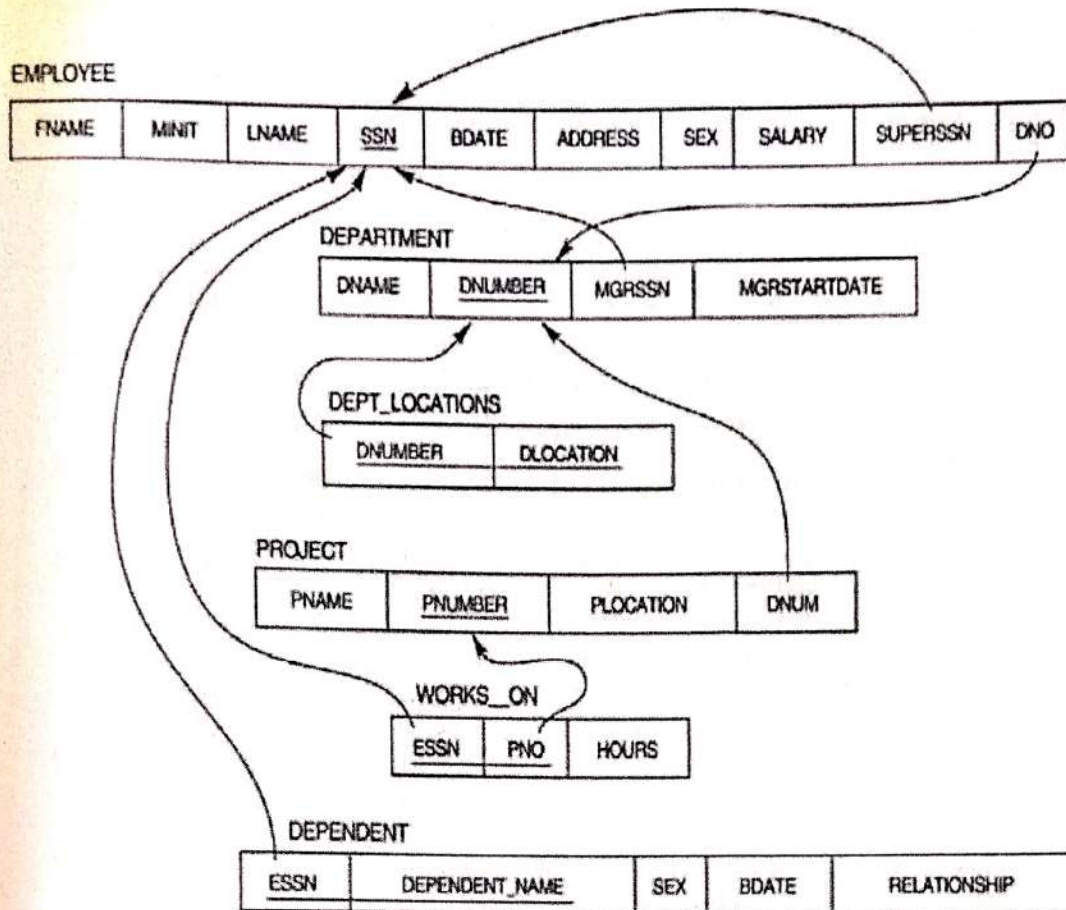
EMPLOYEE

| FNAME | MINIT | LNAME | SSN | BDATE | ADDRESS | SEX | SALARY | SUPERSSN | DNO |
|---|---|---|---|---|---|---|---|---|---|

DEPARTMENT

| DNAME | DNUMBER | MGRSSN | MGRSTARTDATE |
|---|---|---|---|

DEPT_LOCATIONS

| DNUMBER | DLOCATION |
|---|---|

PROJECT

| PNAME | PNUMBER | PLOCATION | DNUM |
|---|---|---|---|

WORKS_ON

| ESSN | PNO | HOURS |
|---|---|---|

DEPENDENT

| ESSN | DEPENDENT_NAME | SEX | BDATE | RELATIONSHIP |
|---|---|---|---|---|